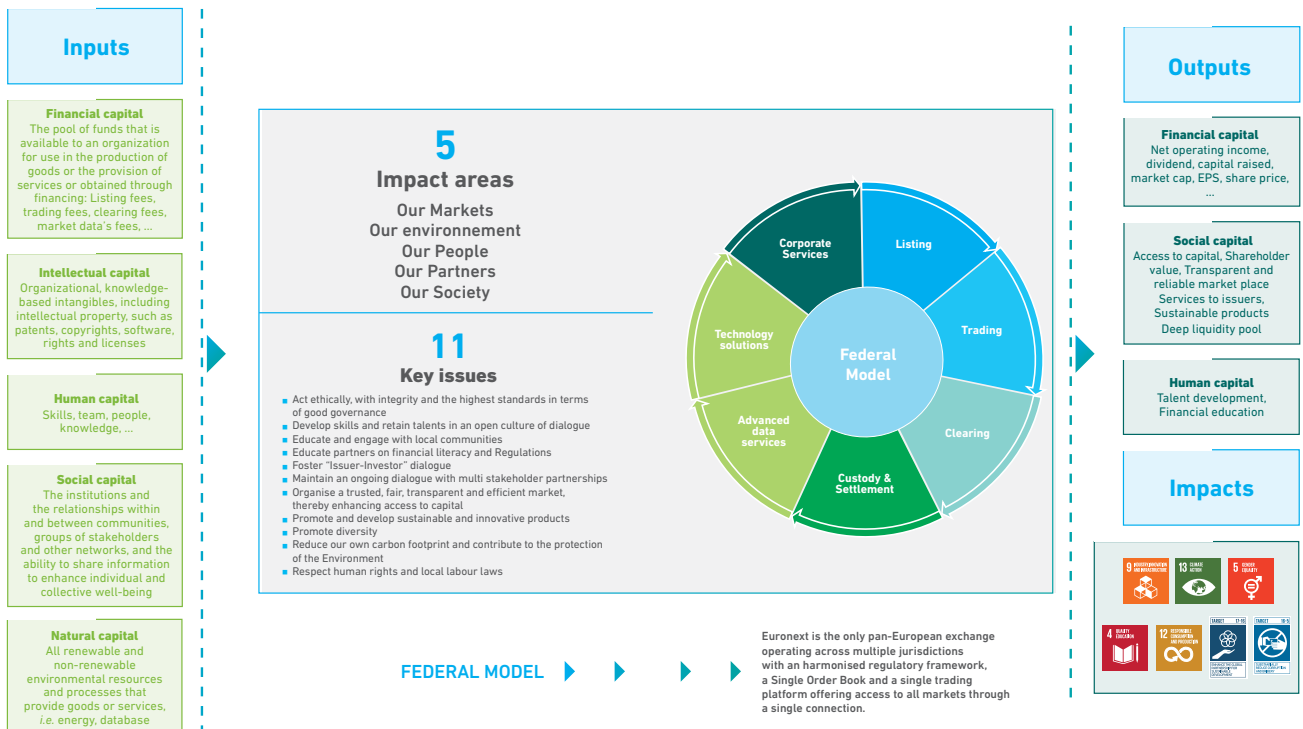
Inputs

Financial capital
The pool of funds that is available to an organization for use in the production of goods or the provision of services or obtained through financing: Listing fees, trading fees, clearing fees, market data's fees, ...

Intellectual capital
Organizational, knowledge-based intangibles, including intellectual property, such as patents, copyrights, software, rights and licenses

Human capital
Skills, team, people, knowledge, ...

Social capital
The institutions and the relationships within and between communities, groups of stakeholders and other networks, and the ability to share information to enhance individual and collective well-being

Natural capital
All renewable and non-renewable environmental resources and processes that provide goods or services, *i.e.* energy, database

5
Impact areas
Our Markets
Our environnement
Our People
Our Partners
Our Society

11
Key issues
Act ethically, with integrity and the highest standards in terms of good governance
Develop skills and retain talents in an open culture of dialogue
Educate and engage with local communities
Educate partners on financial literacy and Regulations
Foster "Issuer-Investor" dialogue
Maintain an ongoing dialogue with multi stakeholder partnerships
Organise a trusted, fair, transparent and efficient market, thereby enhancing access to capital
Promote and develop sustainable and innovative products
Promote diversity
Reduce our own carbon footprint and contribute to the protection of the Environment
Respect human rights and local labour laws

Corporate Services
Listing
Trading
Clearing
Custody & Settlement
Advanced data services
Technology solutions
Federal Model

FEDERAL MODEL

Euronext is the only pan-European exchange operating across multiple jurisdictions with an harmonised regulatory framework, a Single Order Book and a single trading platform offering access to all markets through a single connection.

Outputs

Financial capital
Net operating income, dividend, capital raised, market cap, EPS, share price, ...

Social capital
Access to capital, Shareholder value, Transparent and reliable market place
Services to issuers, Sustainable products
Deep liquidity pool

Human capital
Talent development, Financial education

Impacts

9 INDUSTRY, INNOVATION AND INFRASTRUCTURE
13 CLIMATE ACTION
5 GENDER EQUALITY
4 QUALITY EDUCATION
12 RESPONSIBLE CONSUMPTION AND PRODUCTION
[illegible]
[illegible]